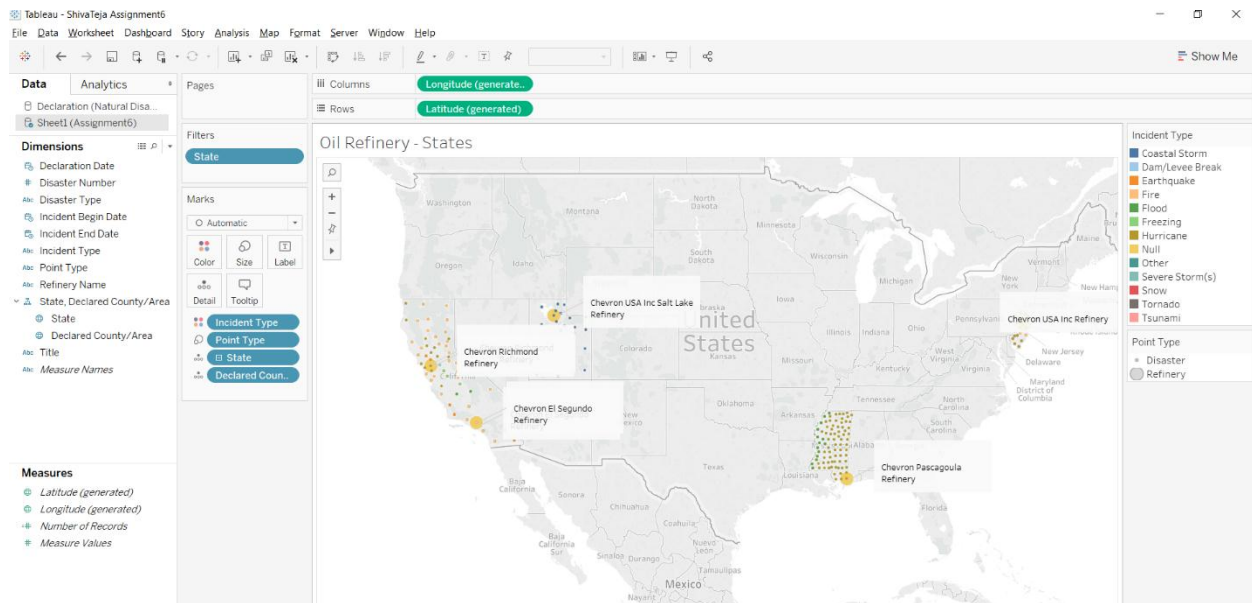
Tableau - ShivaTeja Assignment6

File Data Worksheet Dashboard Story Analysis Map Format Server Window Help

Show Me

Data Analytics

Declaration (Natural Disa...
Sheet1 (Assignment6)

Dimensions
Declaration Date
Disaster Number
Disaster Type
Incident Begin Date
Incident End Date
Incident Type
Point Type
Refinery Name
State, Declared County/Area
State
Declared County/Area
Title
Measure Names

Measures
Latitude (generated)
Longitude (generated)
Number of Records
Measure Values

Pages

Filters
State

Marks
Automatic
Color Size Label
Detail Tooltip
Incident Type
Point Type
State
Declared Coun..

Columns Longitude (generate..
Rows Latitude (generated)

Oil Refinery - States

Washington
Montana
North Dakota
Minnesota
Maine
Oregon
Idaho
South Dakota
Wisconsin
Michigan
Vermont
New York
New Ham
Iowa
Nebraska
Pennsylvania
Illinois
Indiana
Ohio
United States
Colorado
Kansas
Missouri
West Virginia
Virginia
Kentucky
New Jersey
Maryland
District of Columbia
Oklahoma
Tennessee
North Carolina
South Carolina
Alabama
Texas
Louisiana
Florida
Baja California
Sonora
Chihuahua
Coahuila
Baja California Sur
Nuevo León
Sinaloa
Durango
Tamaulipas
Mexico
Nayarit

Chevron USA Inc Salt Lake Refinery
Chevron Richmond Refinery
Chevron El Segundo Refinery
Chevron USA Inc Refinery
Chevron Pascagoula Refinery

Incident Type
Coastal Storm
Dam/Levee Break
Earthquake
Fire
Flood
Freezing
Hurricane
Null
Other
Severe Storm(s)
Snow
Tornado
Tsunami

Point Type
Disaster
Refinery